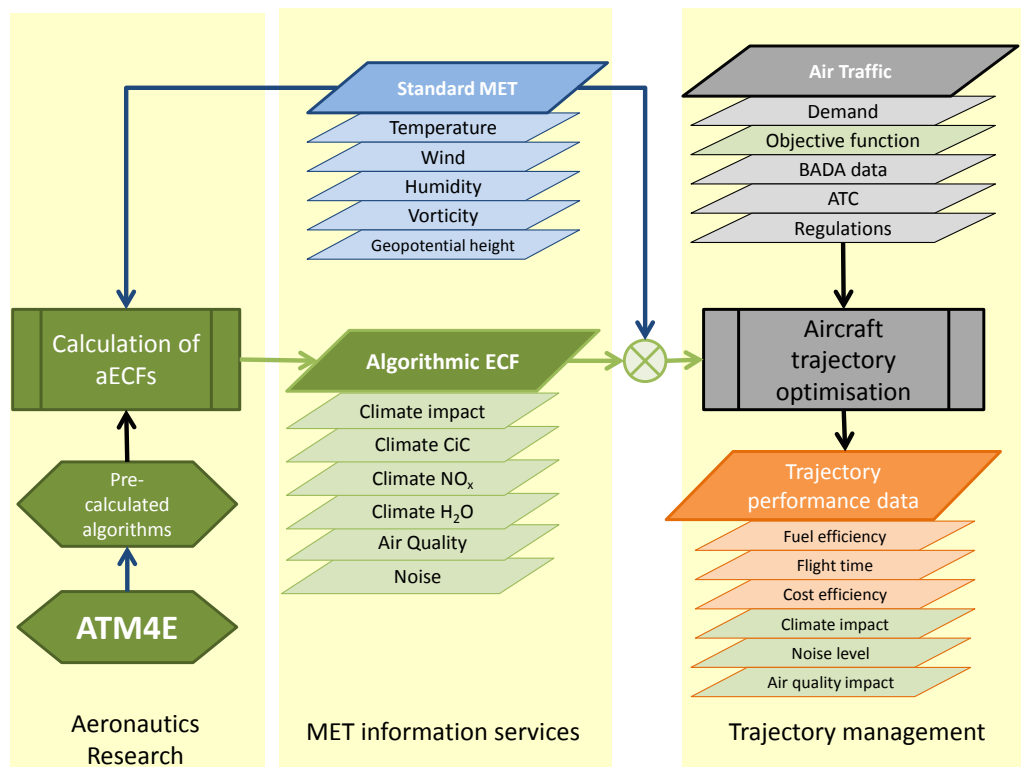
Standard MET
Temperature
Wind
Humidity
Vorticity
Geopotential height

Air Traffic
Demand
Objective function
BADA data
ATC
Regulations

Calculation of aECFs

Algorithmic ECF
Climate impact
Climate CiC
Climate $NO_x$
Climate $H_2O$
Air Quality
Noise

Aircraft trajectory optimisation

Trajectory performance data
Fuel efficiency
Flight time
Cost efficiency
Climate impact
Noise level
Air quality impact

Pre-calculated algorithms

ATM4E

Aeronautics Research

MET information services

Trajectory management